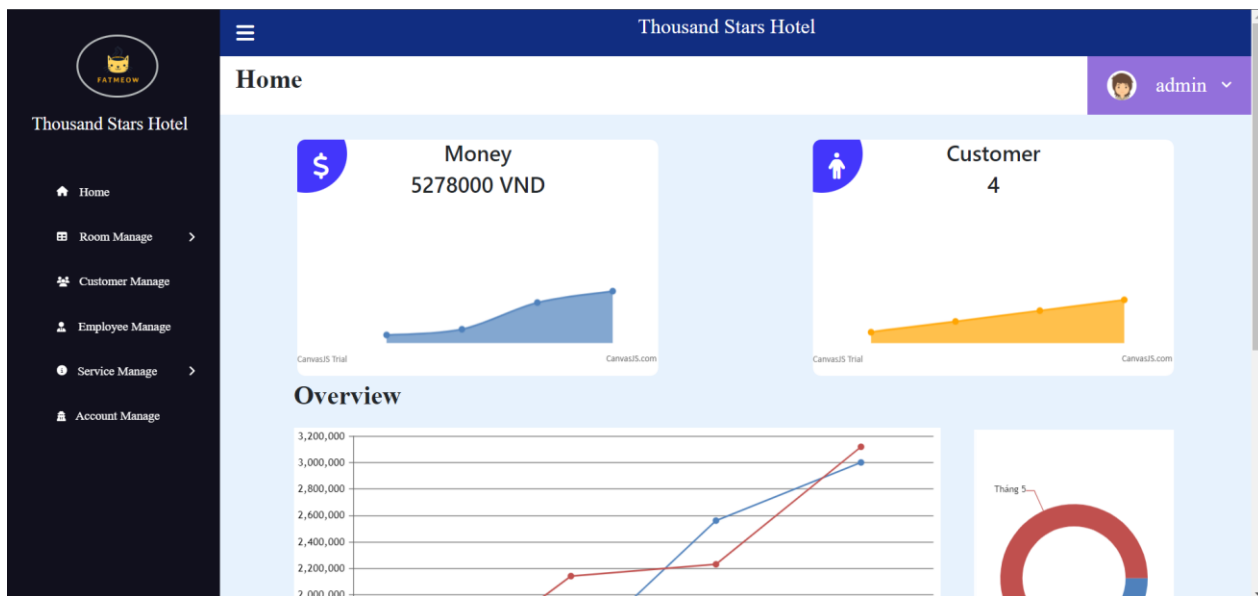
FATMEOW

Thousand Stars Hotel

Home

Room Manage

Customer Manage

Employee Manage

Service Manage

Account Manage

Thousand Stars Hotel

Home

admin

$

Money
5278000 VND

CanvasJS Trial

CanvasJS.com

Customer
4

CanvasJS Trial

CanvasJS.com

Overview

3,200,000
3,000,000
2,800,000
2,600,000
2,400,000
2,200,000
2,000,000

Tháng 5